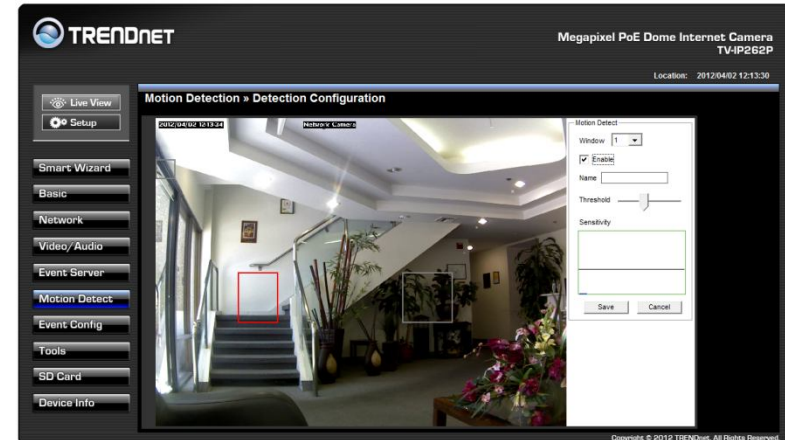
TRENDnet

Megapixel PoE Dome Internet Camera
TV-IP262P

Location: 2012/04/02 12:13:30

Live View
Setup

Smart Wizard
Basic
Network
Video/Audio
Event Server
Motion Detect
Event Config
Tools
SD Card
Device Info

Motion Detection » Detection Configuration

2012/04/02 12:13:24
Network Camera

Motion Detect
Window 1
Enable
Name
Threshold
Sensitivity
Save
Cancel

Copyright © 2012 TRENDnet. All Rights Reserved.